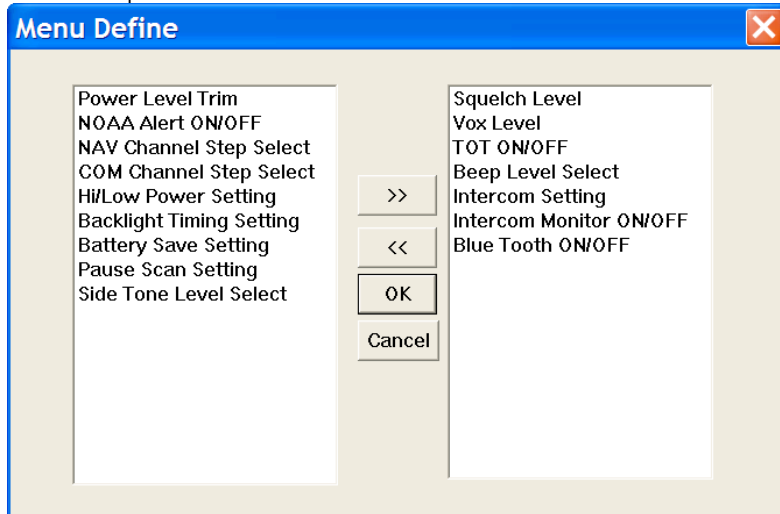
Menu Define

Power Level Trim
NOAA Alert ON/OFF
NAV Channel Step Select
COM Channel Step Select
Hi/Low Power Setting
Backlight Timing Setting
Battery Save Setting
Pause Scan Setting
Side Tone Level Select

>>
<<
OK
Cancel

Squelch Level
Vox Level
TOT ON/OFF
Beep Level Select
Intercom Setting
Intercom Monitor ON/OFF
Blue Tooth ON/OFF